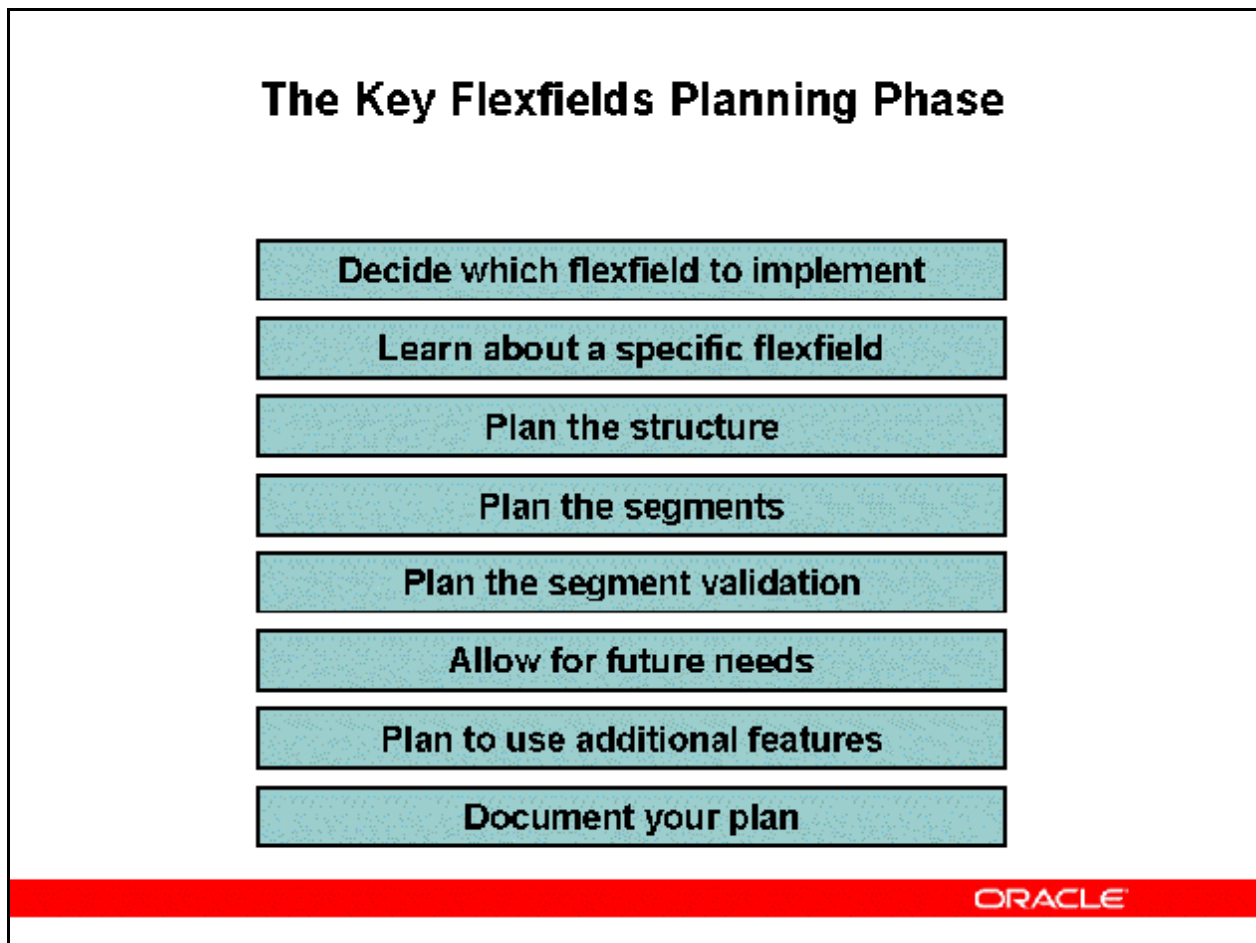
The Key Flexfields Planning Phase

Decide which flexfield to implement

Learn about a specific flexfield

Plan the structure

Plan the segments

Plan the segment validation

Allow for future needs

Plan to use additional features

Document your plan

ORACLE